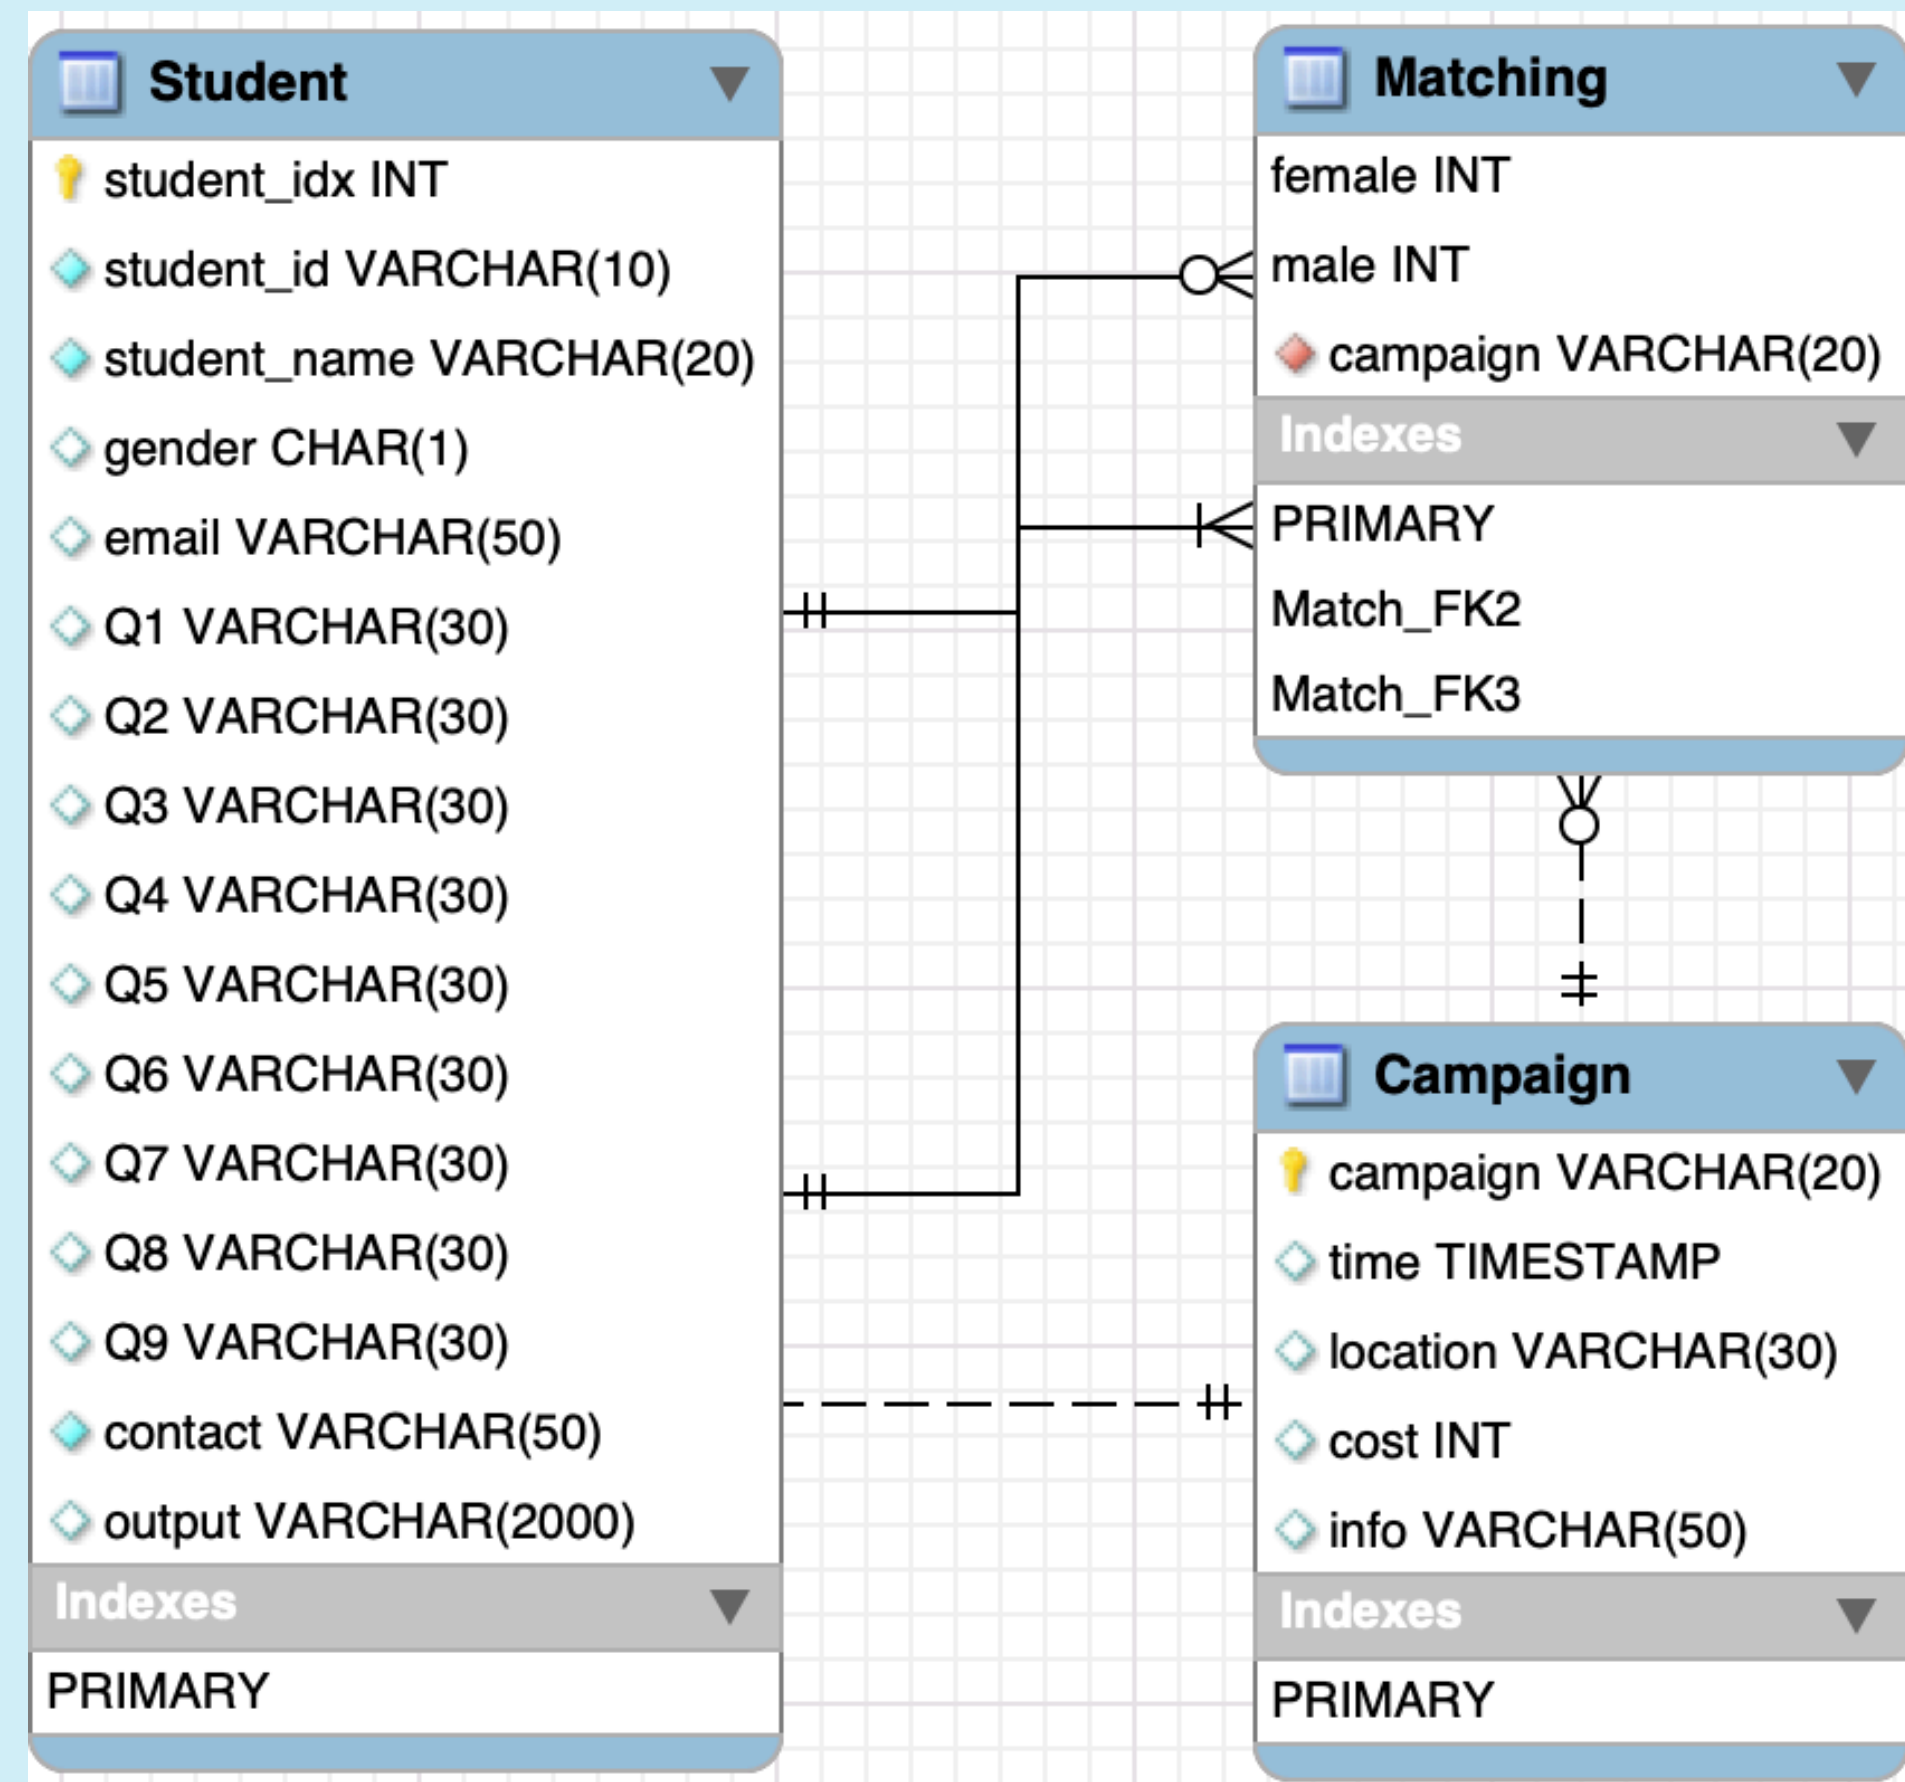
Student

student_idx INT
student_id VARCHAR(10)
student_name VARCHAR(20)
gender CHAR(1)
email VARCHAR(50)
Q1 VARCHAR(30)
Q2 VARCHAR(30)
Q3 VARCHAR(30)
Q4 VARCHAR(30)
Q5 VARCHAR(30)
Q6 VARCHAR(30)
Q7 VARCHAR(30)
Q8 VARCHAR(30)
Q9 VARCHAR(30)
contact VARCHAR(50)
output VARCHAR(2000)

Indexes

PRIMARY

Matching

female INT
male INT
campaign VARCHAR(20)

Indexes

PRIMARY
Match_FK2
Match_FK3

Campaign

campaign VARCHAR(20)
time TIMESTAMP
location VARCHAR(30)
cost INT
info VARCHAR(50)

Indexes

PRIMARY